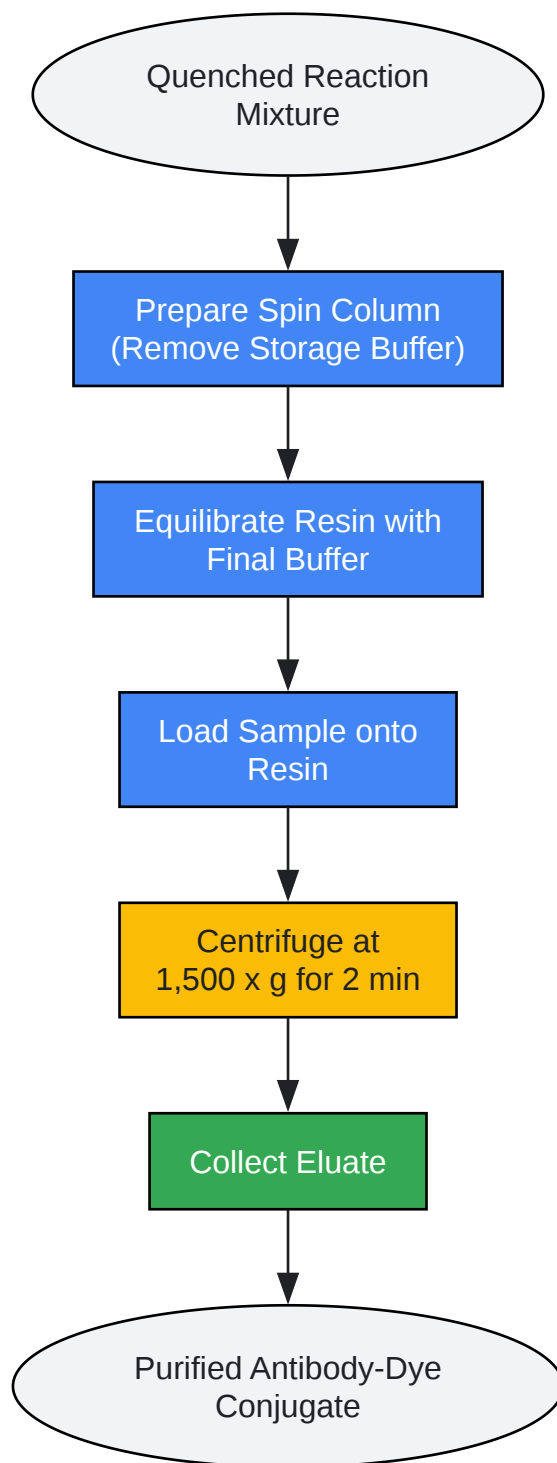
Quenched Reaction Mixture

Prepare Spin Column (Remove Storage Buffer)

Equilibrate Resin with Final Buffer

Load Sample onto Resin

Centrifuge at 1,500 x g for 2 min

Collect Eluate

Purified Antibody-Dye Conjugate